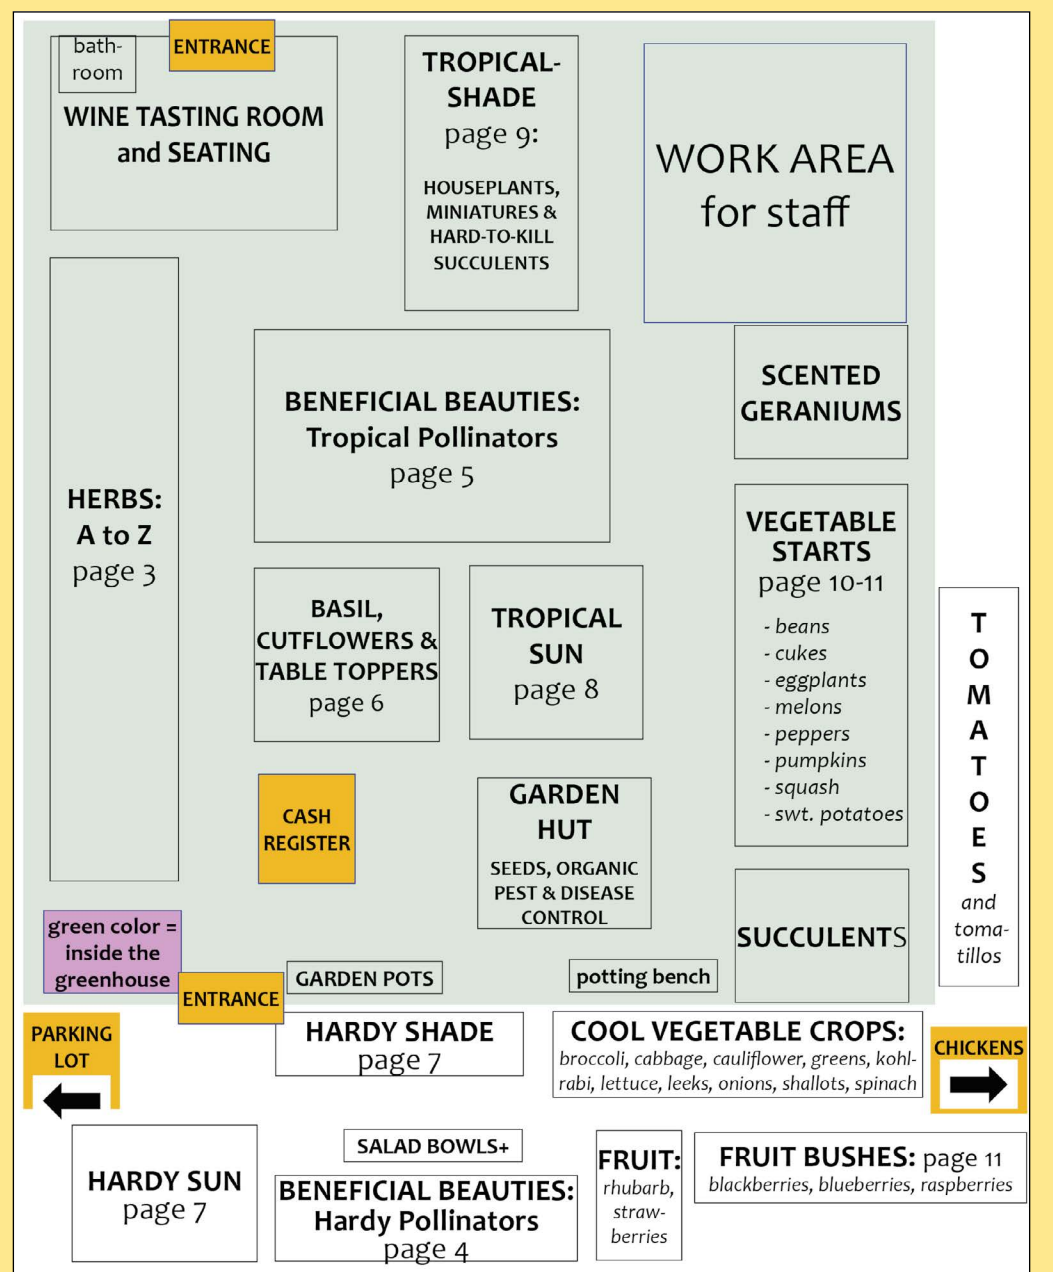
bath-room

ENTRANCE

WINE TASTING ROOM and SEATING

TROPICAL-SHADE page 9:

HOUSEPLANTS, MINIATURES & HARD-TO-KILL SUCCULENTS

WORK AREA for staff

HERBS: A to Z page 3

BENEFICIAL BEAUTIES: Tropical Pollinators page 5

SCENTED GERANIUMS

VEGETABLE STARTS page 10-11

- beans
- cukes
- eggplants
- melons
- peppers
- pumpkins
- squash
- swt. potatoes

BASIL, CUTFLOWERS & TABLE TOPPERS page 6

TROPICAL SUN page 8

TOMATOES and tomatillos

CASH REGISTER

GARDEN HUT

SEEDS, ORGANIC PEST & DISEASE CONTROL

SUCCULENTS

green color = inside the greenhouse

ENTRANCE

GARDEN POTS

potting bench

PARKING LOT

HARDY SHADE page 7

COOL VEGETABLE CROPS: broccoli, cabbage, cauliflower, greens, kohlrabi, lettuce, leeks, onions, shallots, spinach

CHICKENS

SALAD BOWLS+

HARDY SUN page 7

BENEFICIAL BEAUTIES: Hardy Pollinators page 4

FRUIT: rhubarb, strawberries

FRUIT BUSHES: page 11 blackberries, blueberries, raspberries